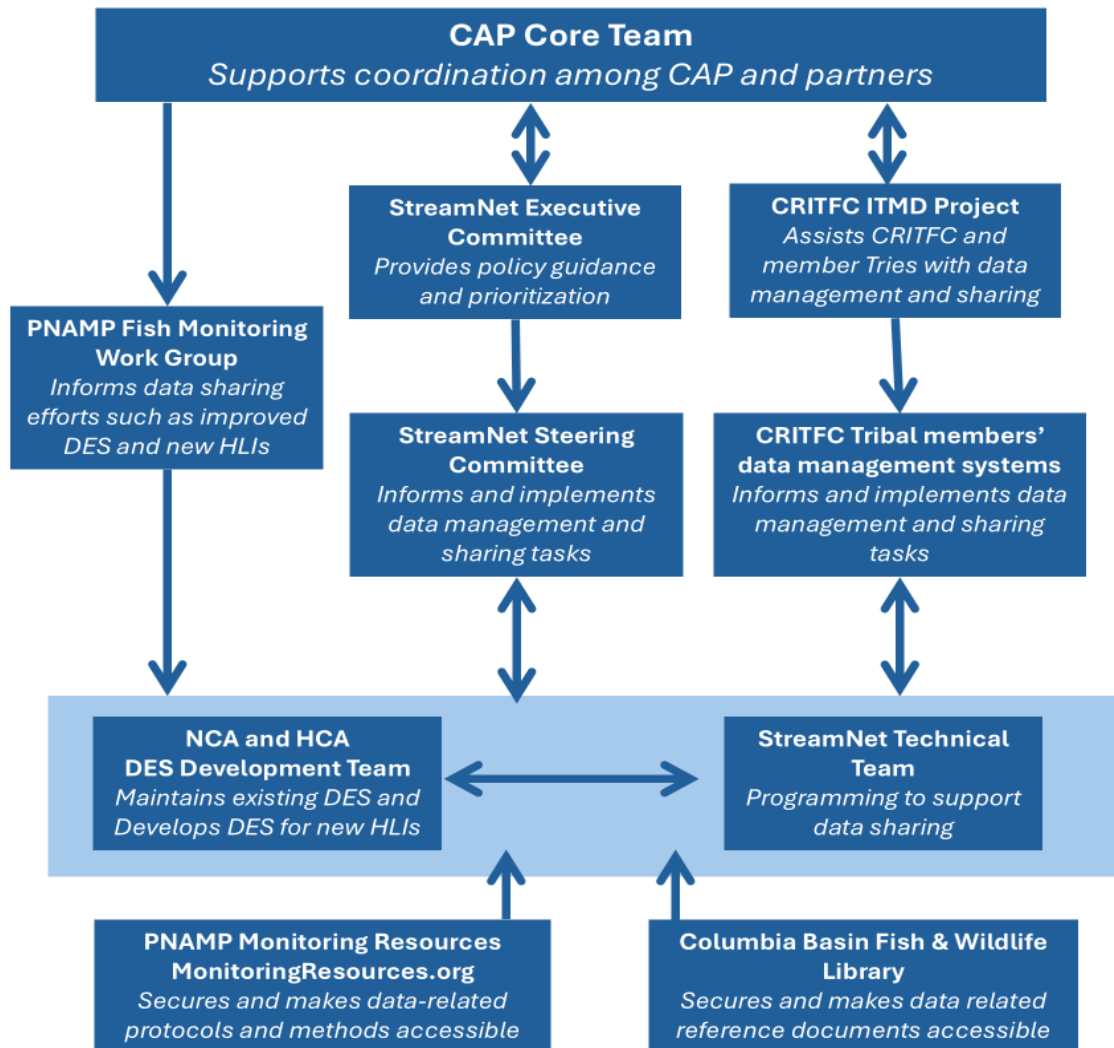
CAP Core Team
Supports coordination among CAP and partners

PNAMP Fish Monitoring Work Group
Informs data sharing efforts such as improved DES and new HLIs

StreamNet Executive Committee
Provides policy guidance and prioritization

StreamNet Steering Committee
Informs and implements data management and sharing tasks

CRITFC ITMD Project
Assists CRITFC and member Tries with data management and sharing

CRITFC Tribal members' data management systems
Informs and implements data management and sharing tasks

NCA and HCA DES Development Team
Maintains existing DES and Develops DES for new HLIs

StreamNet Technical Team
Programming to support data sharing

PNAMP Monitoring Resources MonitoringResources.org
Secures and makes data-related protocols and methods accessible

Columbia Basin Fish & Wildlife Library
Secures and makes data related reference documents accessible